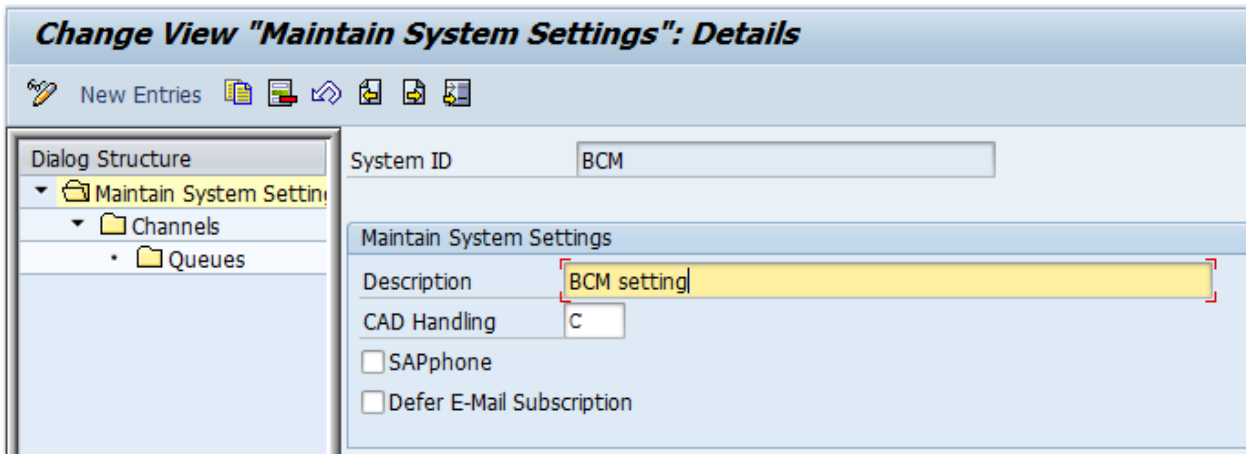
Change View "Maintain System Settings": Details

New Entries

Dialog Structure
Maintain System Settin
Channels
Queues

System ID BCM

Maintain System Settings
Description BCM setting
CAD Handling C
SAPphone
Defer E-Mail Subscription